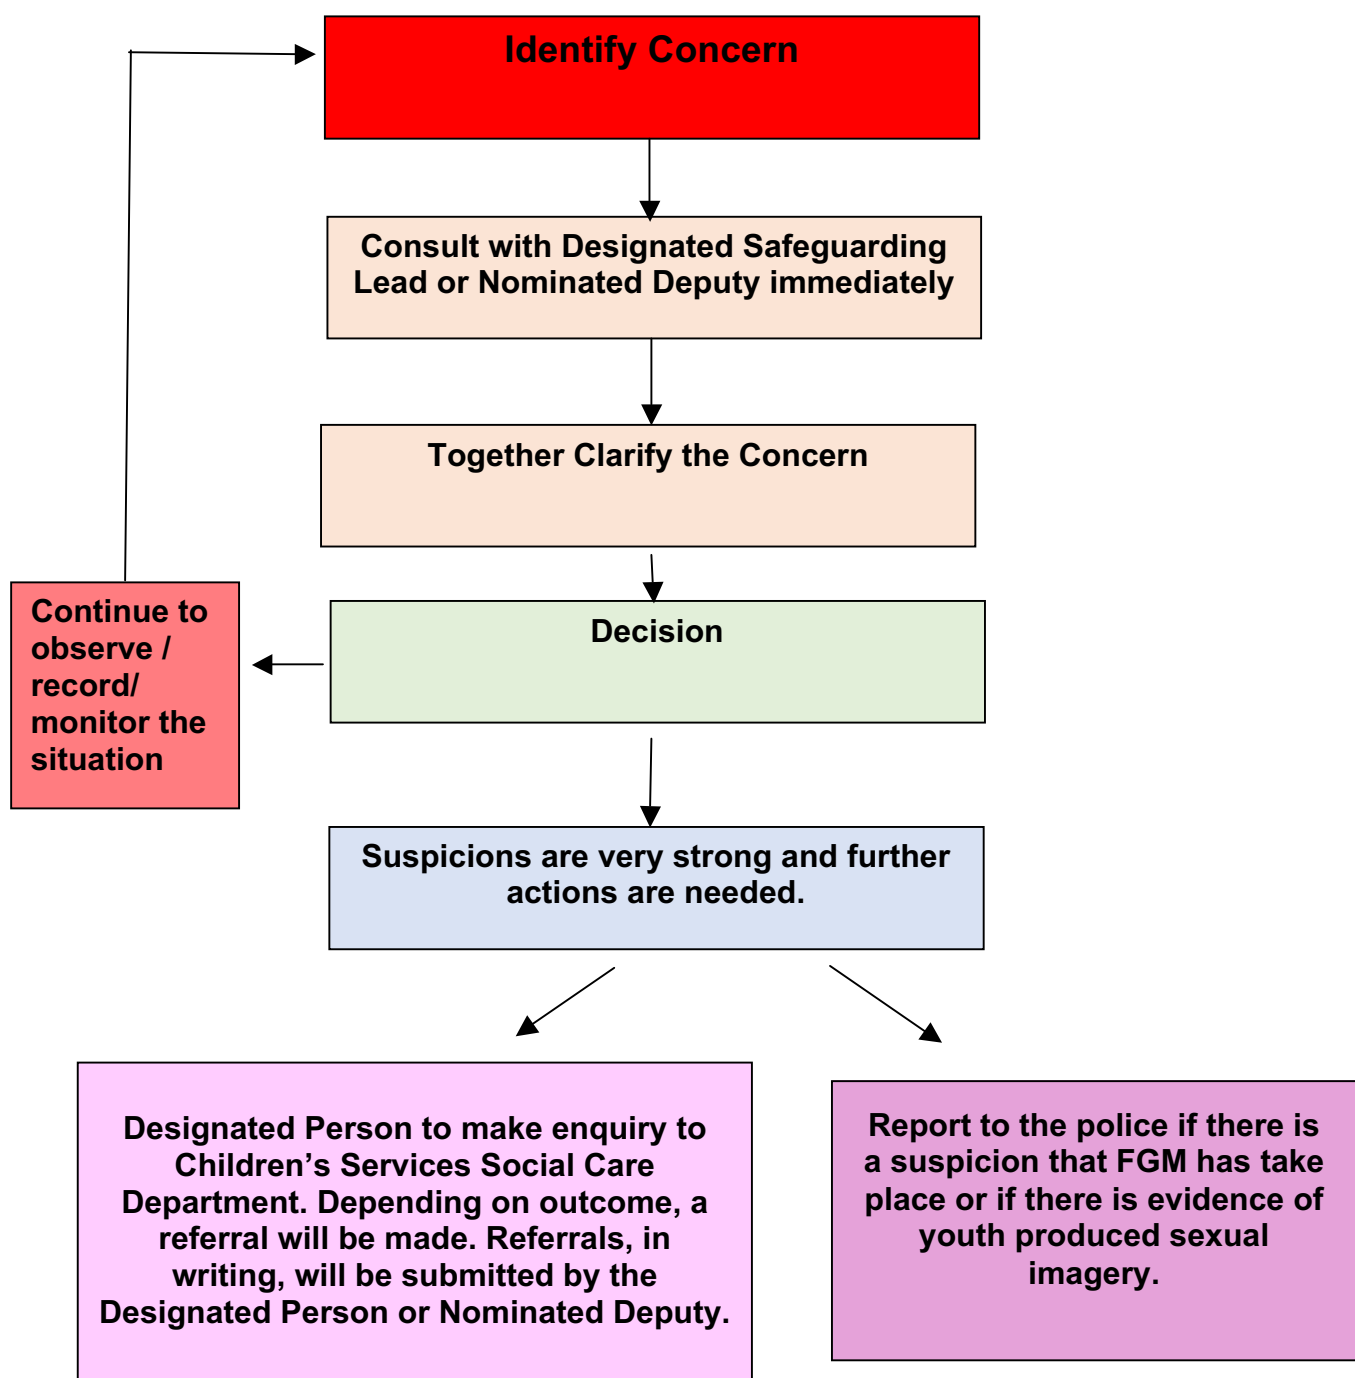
Identify Concern

Consult with Designated Safeguarding Lead or Nominated Deputy immediately

Together Clarify the Concern

Decision

Continue to observe / record/ monitor the situation

Suspicions are very strong and further actions are needed.

Designated Person to make enquiry to Children's Services Social Care Department. Depending on outcome, a referral will be made. Referrals, in writing, will be submitted by the Designated Person or Nominated Deputy.

Report to the police if there is a suspicion that FGM has take place or if there is evidence of youth produced sexual imagery.